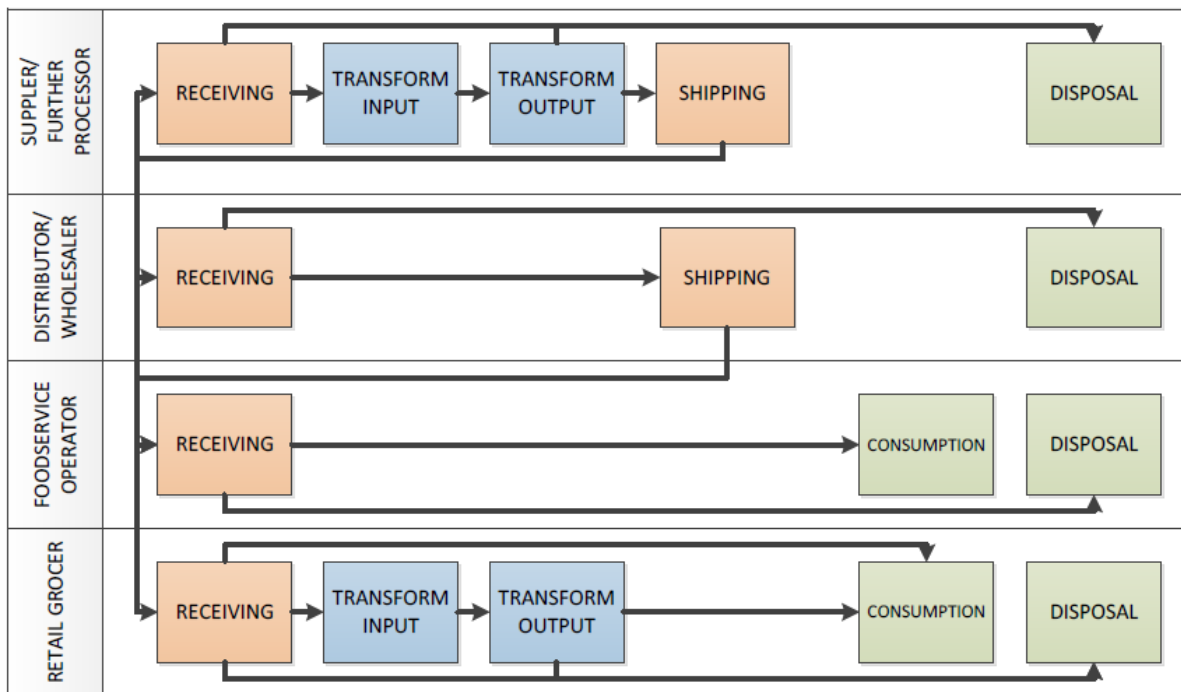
SUPPLER/ FURTHER PROCESSOR

RECEIVING

TRANSFORM INPUT

TRANSFORM OUTPUT

SHIPPING

DISPOSAL

DISTRIBUTOR/ WHOLESALER

RECEIVING

SHIPPING

DISPOSAL

FOODSERVICE OPERATOR

RECEIVING

CONSUMPTION

DISPOSAL

RETAIL GROCER

RECEIVING

TRANSFORM INPUT

TRANSFORM OUTPUT

CONSUMPTION

DISPOSAL